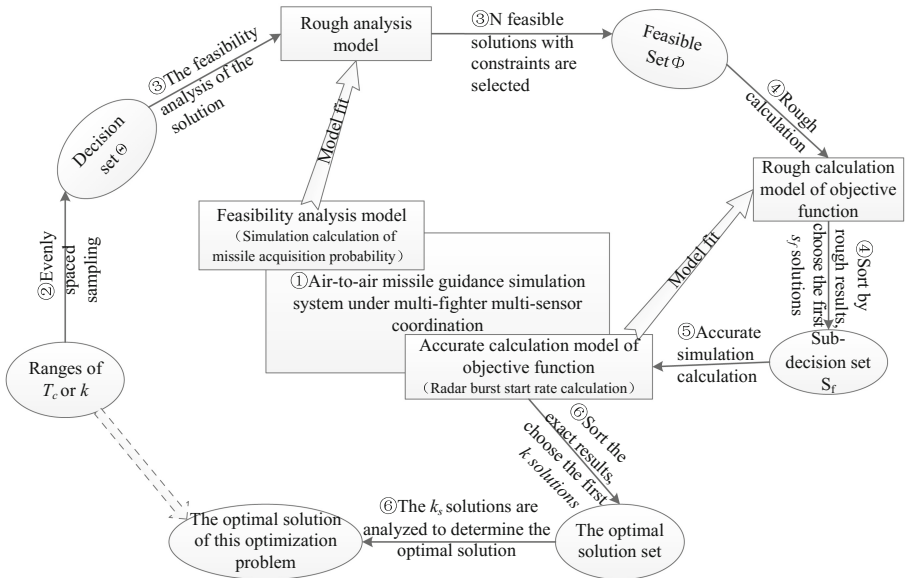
Rough analysis model

③N feasible solutions with constraints are selected

Feasible Set $\Phi$

③The feasibility analysis of the solution

Decision set $\Theta$

Model fit

④Rough calculation

Rough calculation model of objective function

②Evenly spaced sampling

Feasibility analysis model (Simulation calculation of missile acquisition probability)

①Air-to-air missile guidance simulation system under multi-fighter multi-sensor coordination

Model fit

④Sort by rough results, choose the first $s_f$ solutions

Ranges of $T_c$ or $k$

Accurate calculation model of objective function (Radar burst start rate calculation)

⑤Accurate simulation calculation

Sub-decision set $S_f$

⑥Sort the exact results, choose the first $k_s$ solutions

⑥The $k_s$ solutions are analyzed to determine the optimal solution

The optimal solution of this optimization problem

The optimal solution set